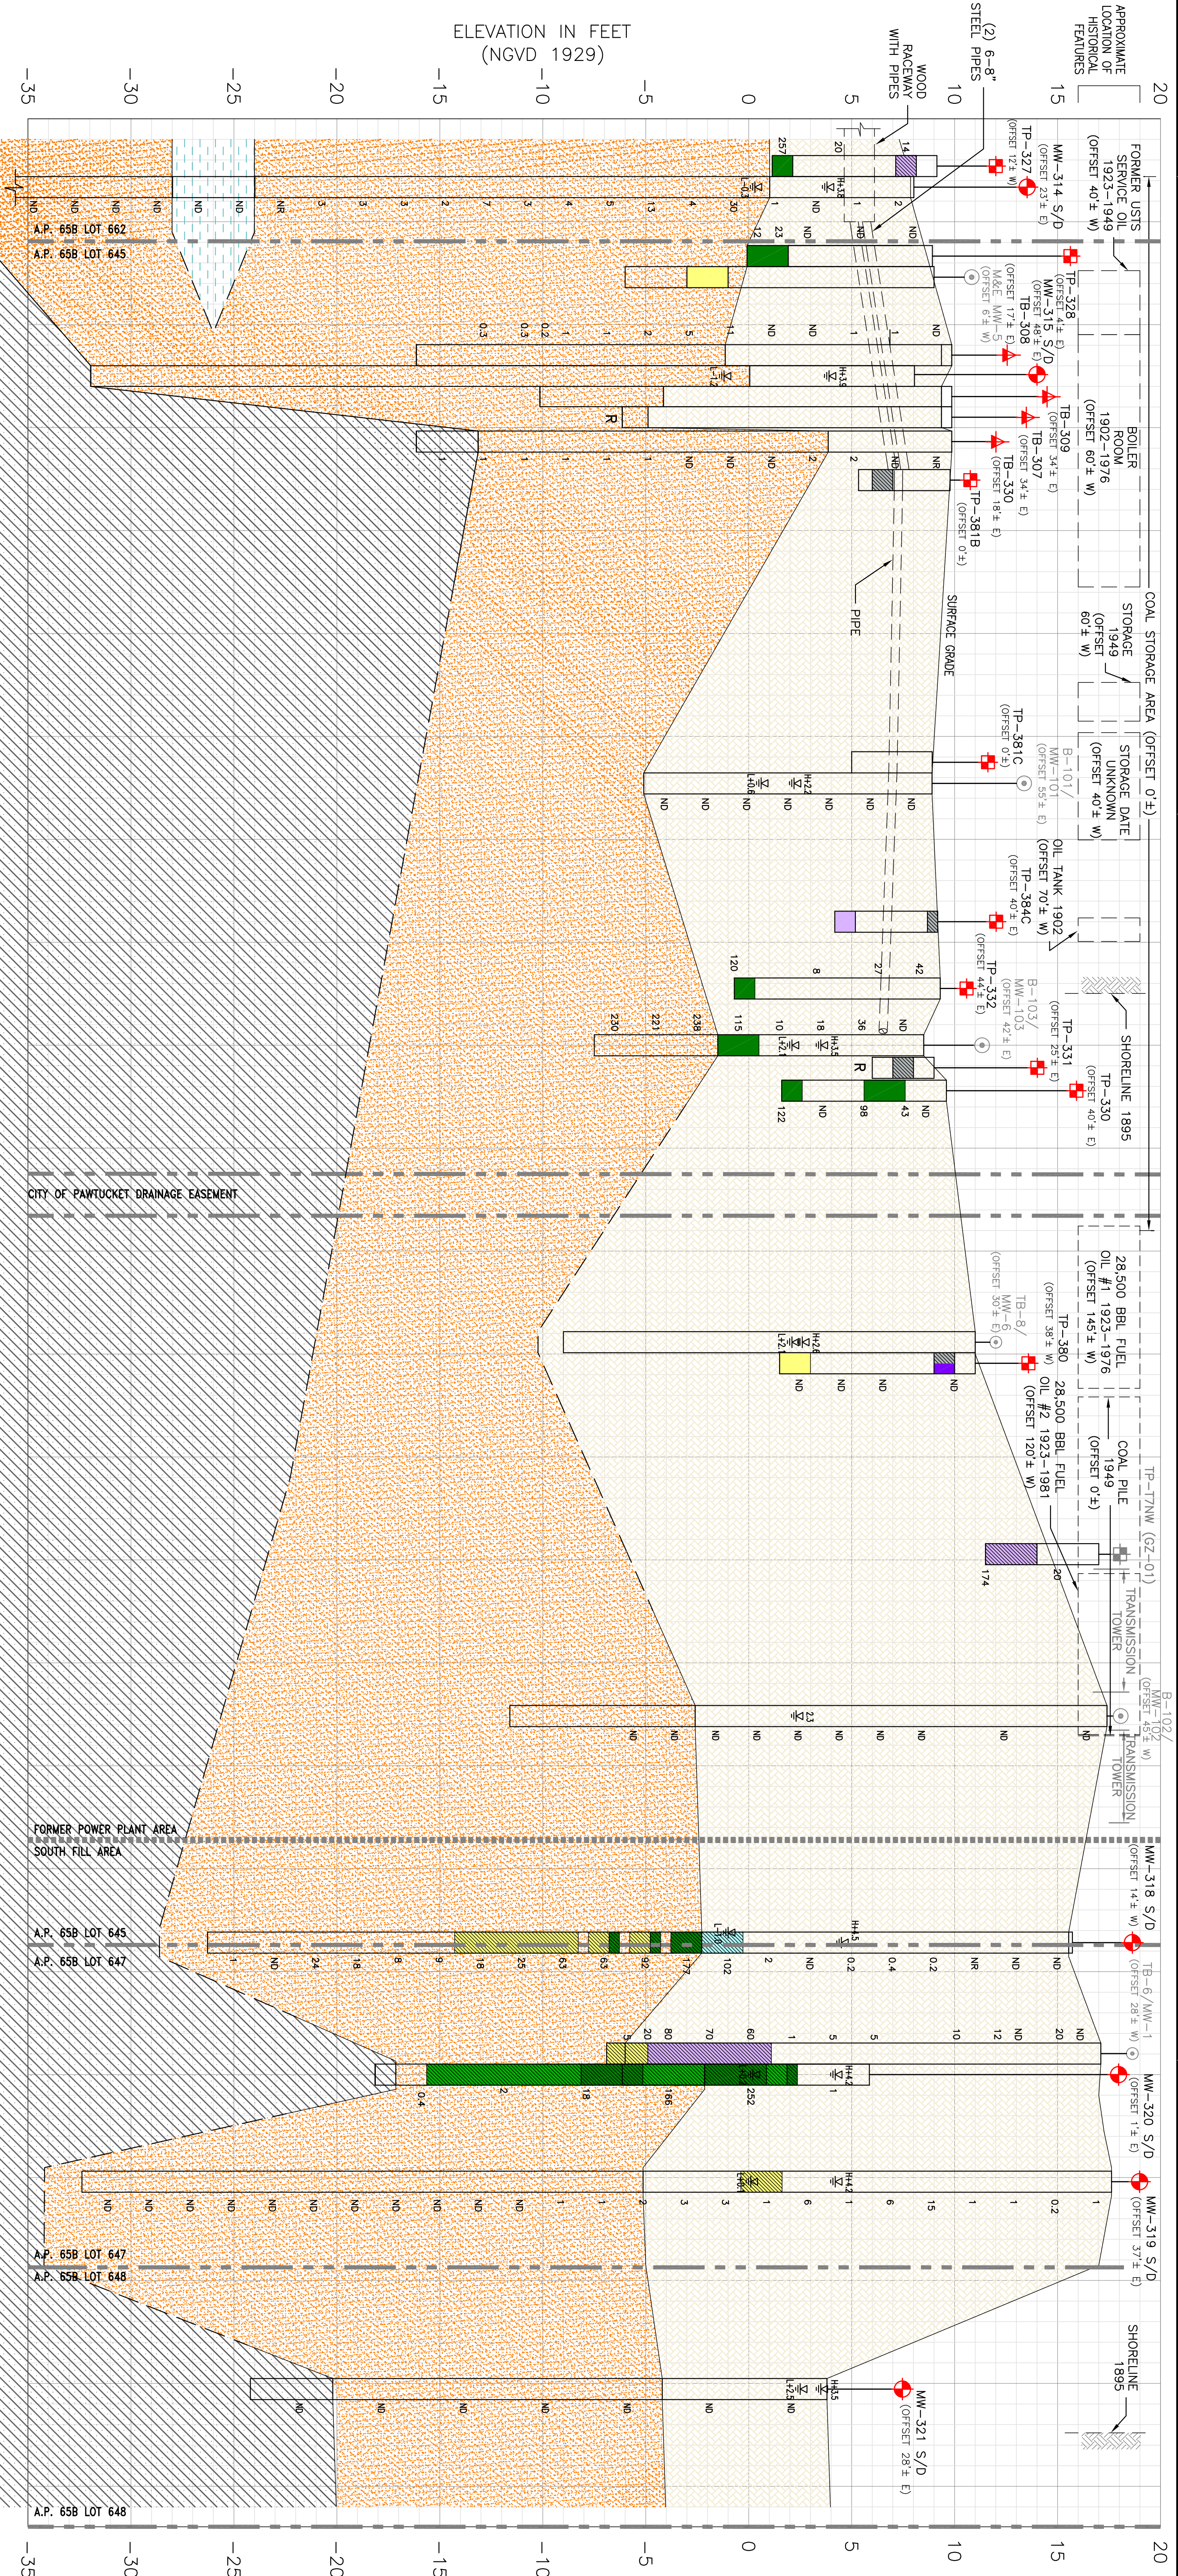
ELEVATION IN FEET
(NGVD 1929)

20
15
10
5
0
-5
-10
-15
-20
-25
-30
-35

APPROXIMATE LOCATION OF HISTORICAL FEATURES

(2) 6-8" STEEL PIPES

WOOD RACEWAY WITH PIPES

FORMER USTS SERVICE OIL 1923-1949 (OFFSET 40'± W)

MW-314 S/D (OFFSET 23'± E)

TP-327 (OFFSET 12'± W)

TP-328 (OFFSET 4'± E)

MW-315 S/D (OFFSET 48'± E)

TB-308 (OFFSET 17'± E)

M&E MW-5 (OFFSET 6'± W)

BOILER ROOM 1902-1976 (OFFSET 60'± W)

TB-309

TB-307 (OFFSET 34'± E)

TP-330

TP-381B (OFFSET 18'± E)

(OFFSET 0'±)

COAL STORAGE AREA (OFFSET 0'±)

STORAGE 1949 (OFFSET 60'± W)

STORAGE DATE UNKNOWN (OFFSET 40'± W)

SURFACE GRADE

PIPE

TP-381C (OFFSET 0'±)

B-101/ MW-101 (OFFSET 55'± E)

OIL TANK 1902 (OFFSET 70'± W)

TP-384C (OFFSET 40'± E)

TP-332 (OFFSET 44'± E)

B-103/ MW-103 (OFFSET 42'± E)

TP-331 (OFFSET 25'± E)

SHORELINE 1895

TP-330 (OFFSET 40'± E)

CITY OF PAWTUCKET DRAINAGE EASEMENT

28,500 BBL FUEL OIL #1 1923-1976 (OFFSET 145'± W)

TB-8/ MW-8 (OFFSET 50'± E)

TP-380 (OFFSET 38'± W)

28,500 BBL FUEL OIL #2 1923-1981 (OFFSET 120'± W)

COAL PILE 1949 (OFFSET 0'±)

TP-17NW (GZ-01)

TRANSMISSION TOWER

B-102/ MW-102 (OFFSET 45'± W)

TRANSMISSION TOWER

FORMER POWER PLANT AREA
SOUTH FILL AREA

MW-318 S/D (OFFSET 14'± W)

TB-6/MW-1 (OFFSET 28'± W)

MW-320 S/D (OFFSET 14'± E)

MW-319 S/D (OFFSET 37'± E)

SHORELINE 1895

MW-321 S/D (OFFSET 28'± E)

A.P. 65B LOT 662
A.P. 65B LOT 645
A.P. 65B LOT 645
A.P. 65B LOT 647
A.P. 65B LOT 647
A.P. 65B LOT 648
A.P. 65B LOT 648

R
R

257 20 14 2 1 30 4 13 5 4 3 3 2 1 ND ND ND ND ND ND
12 23 ND ND ND 1 1 1 5 2 0.2 0.3 0.3 11
NR ND ND 2 ND ND ND ND 1 1 1 1 1 1
ND ND ND ND ND ND ND
42 27 8 120
36 18 10 115 238 221 230
43 98 122
ND ND ND
174 20
ND ND ND ND ND ND ND ND ND ND ND ND ND
ND ND NR 0.2 0.4 0.2 ND 2 102 77 50 63 63 25 18 9 8 16 24 ND 1
20 12 10 5 60 70 80 20
1 252 166 18 2 0.4
0.2 1 1 15 6 1 6 1 3 3 2 ND ND ND ND ND ND ND ND ND ND ND ND ND ND ND
ND ND ND ND ND ND ND ND ND